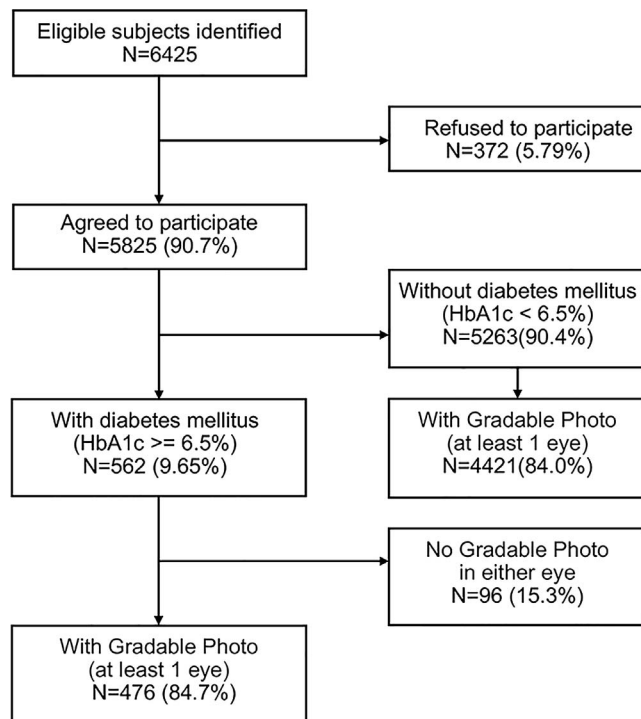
Eligible subjects identified
N=6425

Refused to participate
N=372 (5.79%)

Agreed to participate
N=5825 (90.7%)

Without diabetes mellitus
(HbA1c < 6.5%)
N=5263(90.4%)

With diabetes mellitus
(HbA1c >= 6.5%)
N=562 (9.65%)

With Gradable Photo
(at least 1 eye)
N=4421(84.0%)

No Gradable Photo
in either eye
N=96 (15.3%)

With Gradable Photo
(at least 1 eye)
N=476 (84.7%)